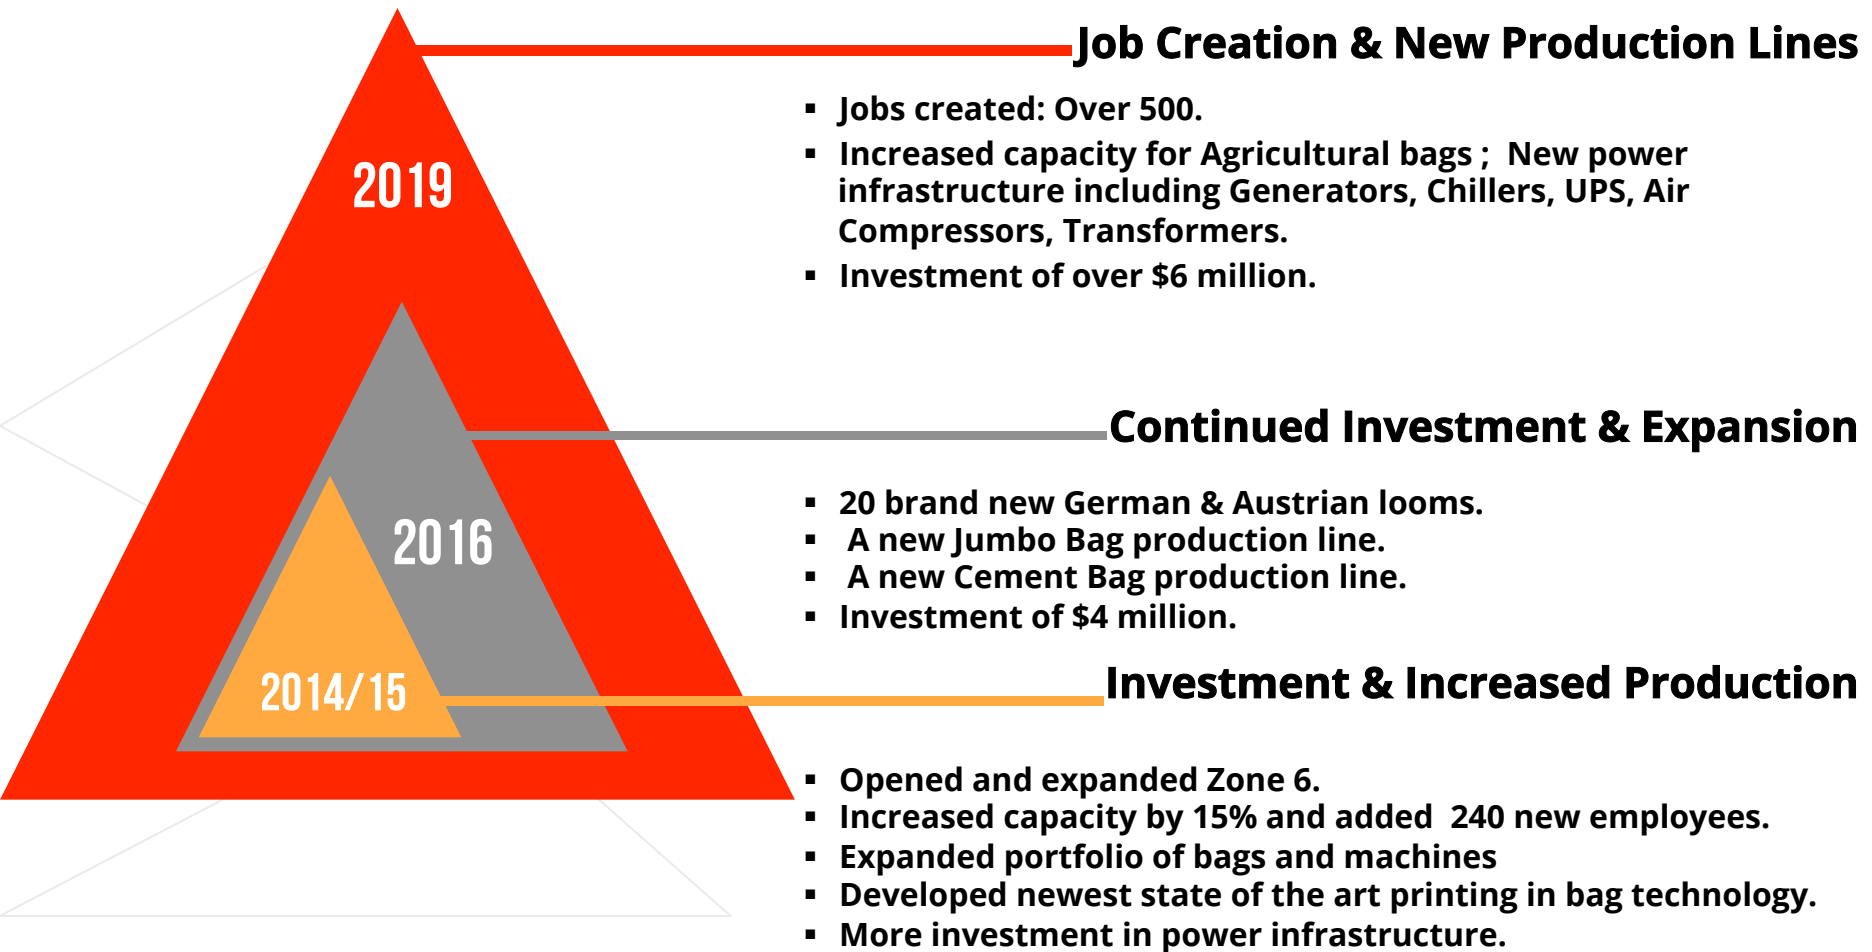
2019

2016

2014/15

Job Creation & New Production Lines

- Jobs created: Over 500.
- Increased capacity for Agricultural bags ; New power infrastructure including Generators, Chillers, UPS, Air Compressors, Transformers.
- Investment of over $6 million.

Continued Investment & Expansion

- 20 brand new German & Austrian looms.
- A new Jumbo Bag production line.
- A new Cement Bag production line.
- Investment of $4 million.

Investment & Increased Production

- Opened and expanded Zone 6.
- Increased capacity by 15% and added 240 new employees.
- Expanded portfolio of bags and machines
- Developed newest state of the art printing in bag technology.
- More investment in power infrastructure.